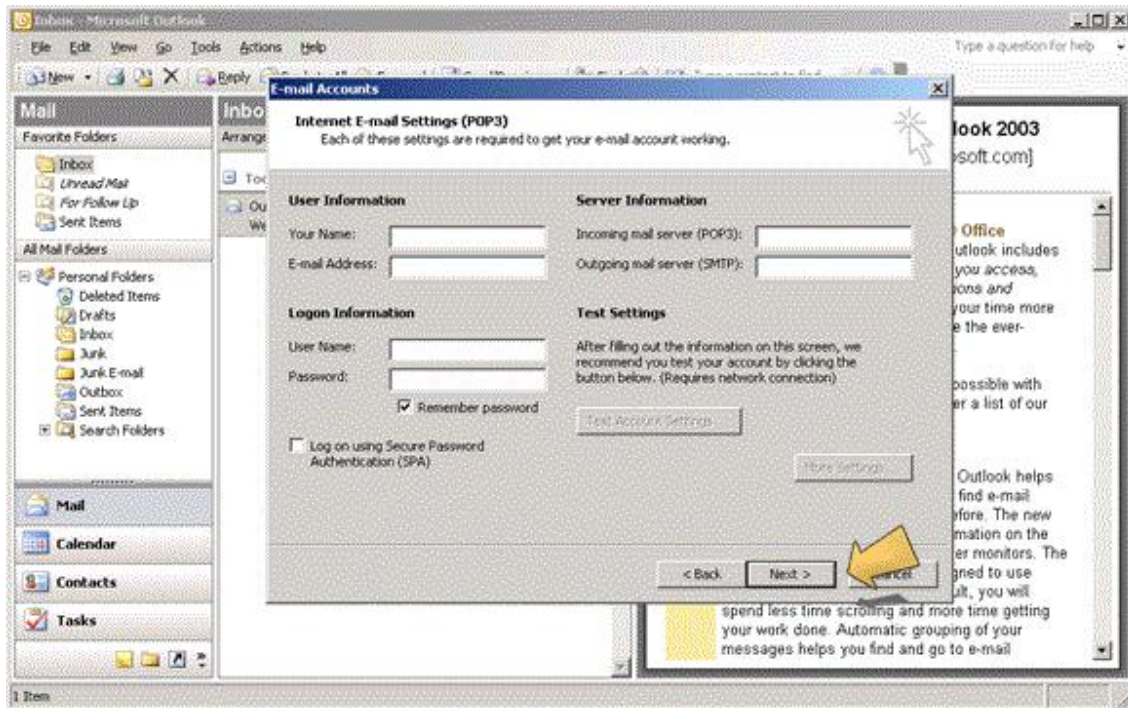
Inbox - Microsoft Outlook

File Edit View Go Tools Actions Help

Type a question for help

New Reply

Mail

Favorite Folders

Inbox
Unread Mail
For Follow Up
Sent Items

All Mail Folders

Personal Folders
Deleted Items
Drafts
Inbox
Junk
Junk E-mail
Outbox
Sent Items
Search Folders

Mail
Calendar
Contacts
Tasks

Inbo
Arrange
Tod
Ou
We

E-mail Accounts

Internet E-mail Settings (POP3)
Each of these settings are required to get your e-mail account working.

User Information
Your Name:
E-mail Address:

Server Information
Incoming mail server (POP3):
Outgoing mail server (SMTP):

Logon Information
User Name:
Password:
Remember password

Log on using Secure Password Authentication (SPA)

Test Settings
After filling out the information on this screen, we recommend you test your account by clicking the button below. (Requires network connection)

Test Account Settings...

More Settings ...

< Back Next > Cancel

look 2003
soft.com]

Office
utlook includes
you access,
ons and
your time more
e the ever-

possible with
er a list of our

Outlook helps
find e-mail
efore. The new
mation on the
er monitors. The
gned to use
lt, you will
spend less time scrolling and more time getting your work done. Automatic grouping of your messages helps you find and go to e-mail

1 Item